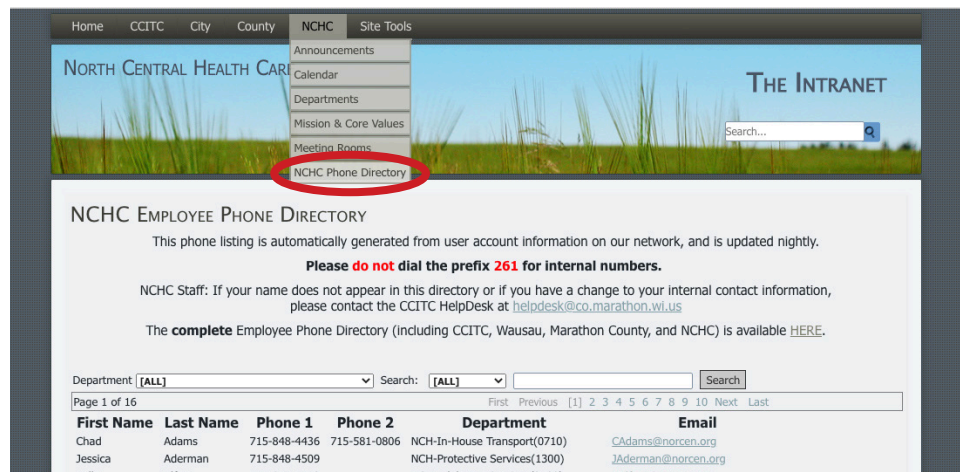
Home CCITC City County NCHC Site Tools

Announcements
Calendar
Departments
Mission & Core Values
Meeting Rooms
NCHC Phone Directory

NORTH CENTRAL HEALTH CARE

THE INTRANET

Search...

NCHC EMPLOYEE PHONE DIRECTORY

This phone listing is automatically generated from user account information on our network, and is updated nightly.

**Please do not dial the prefix 261 for internal numbers.**

NCHC Staff: If your name does not appear in this directory or if you have a change to your internal contact information, please contact the CCITC HelpDesk at helpdesk@co.marathon.wi.us

The **complete** Employee Phone Directory (including CCITC, Wausau, Marathon County, and NCHC) is available HERE.

Department [ALL] Search: [ALL] Search

Page 1 of 16 First Previous [1] 2 3 4 5 6 7 8 9 10 Next Last

| First Name | Last Name | Phone 1 | Phone 2 | Department | Email |
|---|---|---|---|---|---|
| Chad | Adams | 715-848-4436 | 715-581-0806 | NCH-In-House Transport(0710) | CAdams@norcen.org |
| Jessica | Aderman | 715-848-4509 | | NCH-Protective Services(1300) | JAderman@norcen.org |